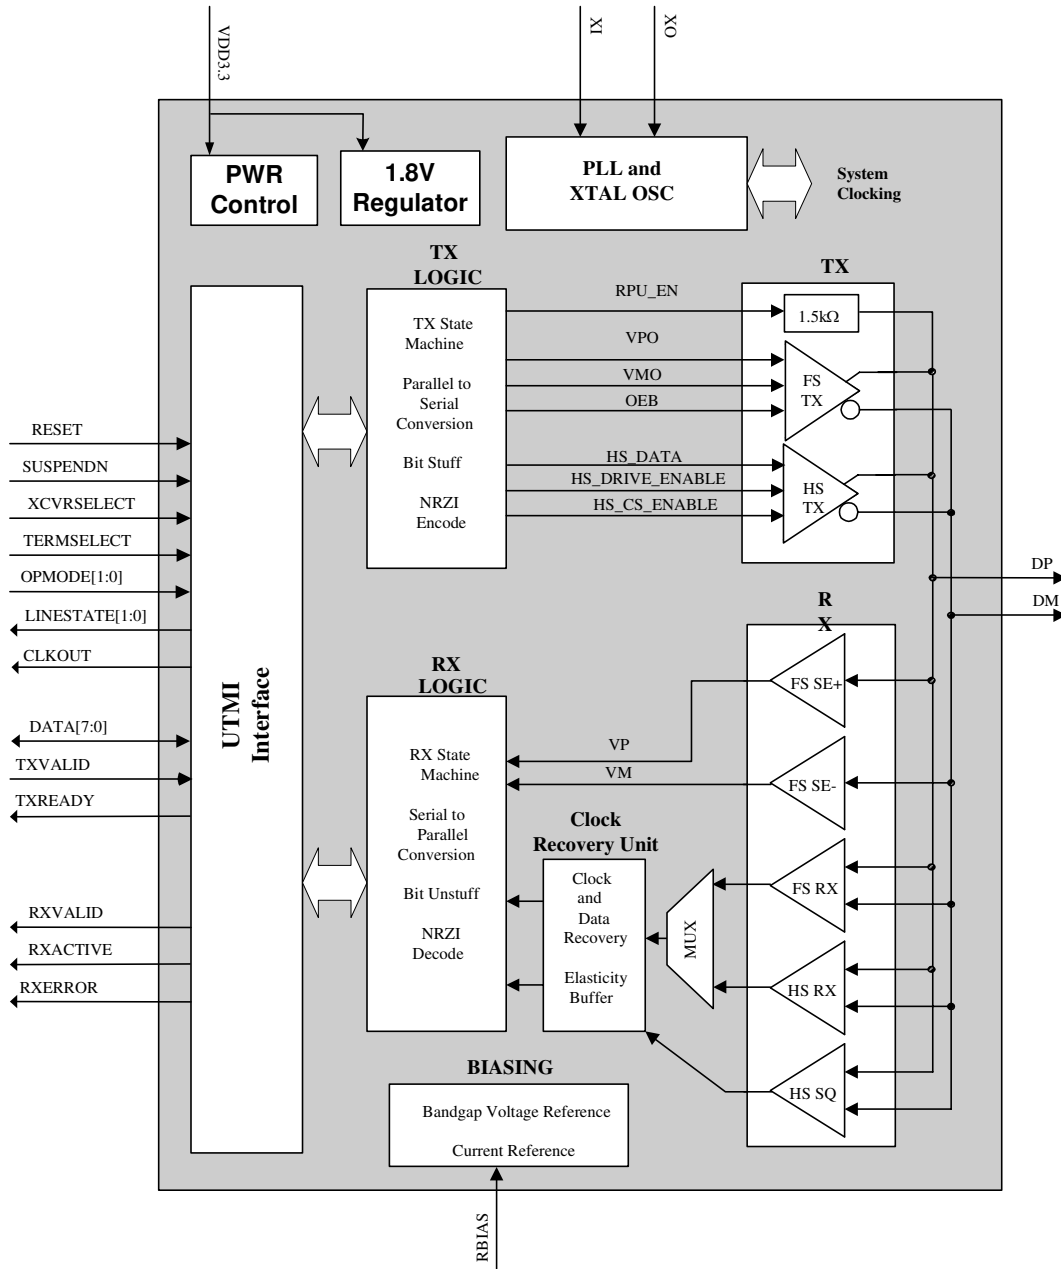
VDD3.3

XI

XO

PWR Control

1.8V Regulator

PLL and XTAL OSC

System Clocking

TX LOGIC

TX State Machine

Parallel to Serial Conversion

Bit Stuff

NRZI Encode

TX

RPU_EN

1.5kΩ

VPO

VMO

OEB

FS TX

HS_DATA

HS_DRIVE_ENABLE

HS_CS_ENABLE

HS TX

DP

DM

RESET

SUSPENDN

XCVRSELECT

TERMSELECT

OPMODE[1:0]

LINESTATE[1:0]

CLKOUT

DATA[7:0]

TXVALID

TXREADY

RXVALID

RXACTIVE

RXERROR

UTMI Interface

R X

RX LOGIC

RX State Machine

Serial to Parallel Conversion

Bit Unstuff

NRZI Decode

FS SE+

VP

VM

FS SE-

Clock Recovery Unit

Clock and Data Recovery

Elasticity Buffer

MUX

FS RX

HS RX

HS SQ

BIASING

Bandgap Voltage Reference

Current Reference

RBIAS